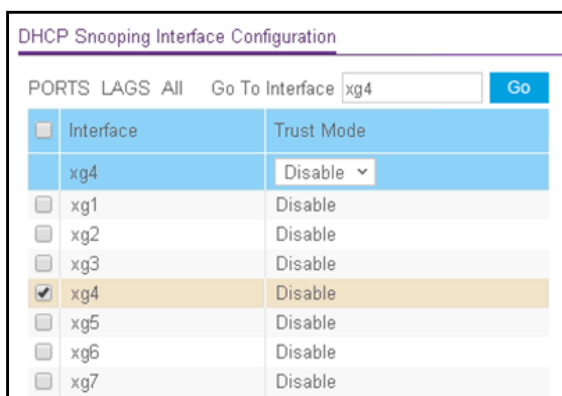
DHCP Snooping Interface Configuration

PORTS LAGS All Go To Interface xg4 Go

| | Interface | Trust Mode |
|---|---|---|
| | xg4 | Disable |
| | xg1 | Disable |
| | xg2 | Disable |
| | xg3 | Disable |
| ✔ | xg4 | Disable |
| | xg5 | Disable |
| | xg6 | Disable |
| | xg7 | Disable |